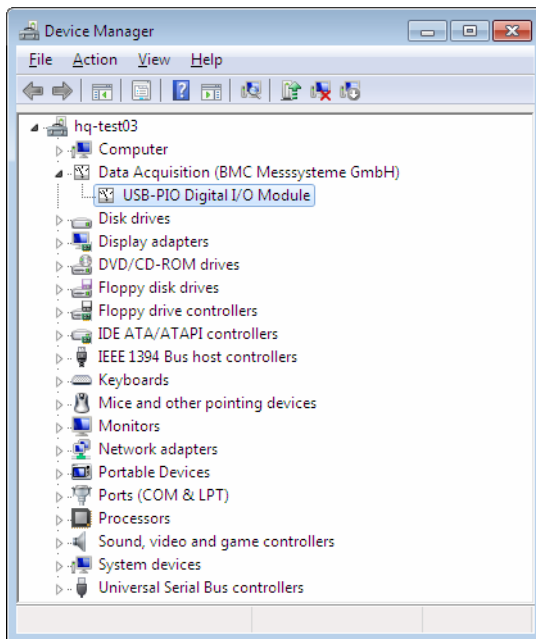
Device Manager

File Action View Help

hq-test03
Computer
Data Acquisition (BMC Messsysteme GmbH)
USB-PIO Digital I/O Module
Disk drives
Display adapters
DVD/CD-ROM drives
Floppy disk drives
Floppy drive controllers
IDE ATA/ATAPI controllers
IEEE 1394 Bus host controllers
Keyboards
Mice and other pointing devices
Monitors
Network adapters
Portable Devices
Ports (COM & LPT)
Processors
Sound, video and game controllers
System devices
Universal Serial Bus controllers